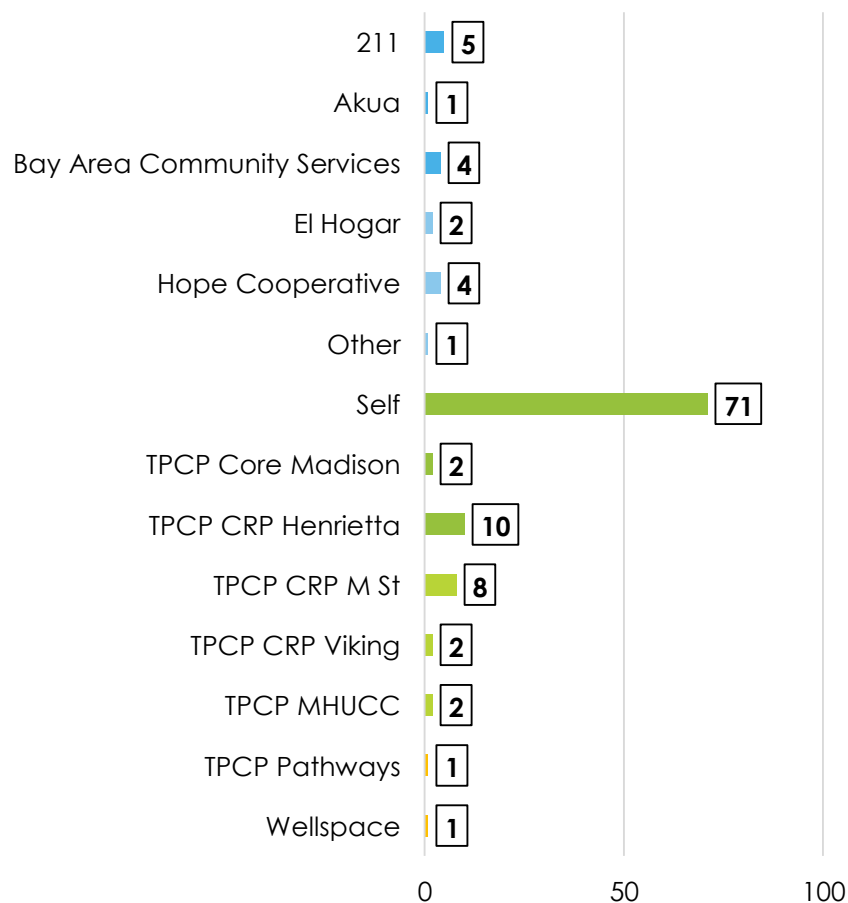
| Category | Value |
|---|---|
| 211 | 5 |
| Akua | 1 |
| Bay Area Community Services | 4 |
| El Hogar | 2 |
| Hope Cooperative | 4 |
| Other | 1 |
| Self | 71 |
| TPCP Core Madison | 2 |
| TPCP CRP Henrietta | 10 |
| TPCP CRP M St | 8 |
| TPCP CRP Viking | 2 |
| TPCP MHUCC | 2 |
| TPCP Pathways | 1 |
| Wellspace | 1 |

0 50 100